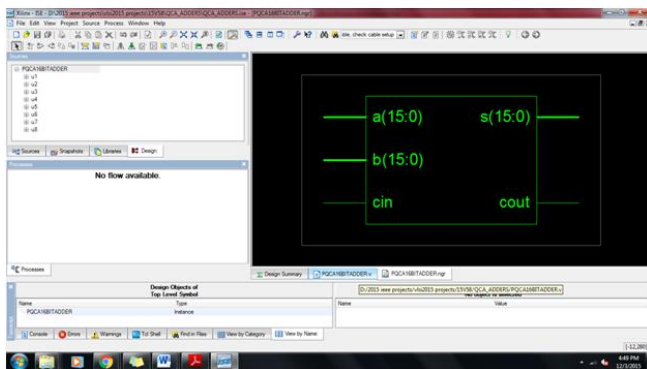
Xilinx - ISE - D:\2015 ieee projects\vlsi2015 projects\15VS8\QCA_ADDERS\QCA_ADDERS.xise - [PQCA16BITADDER.ngr]

File Edit View Project Source Process Window Help

Sources

PQCA16BITADDER
u1
u2
u3
u4
u5
u6
u7
u8

Sources | Snapshots | Libraries | Design

Processes

No flow available.

Processes

a(15:0)
s(15:0)
b(15:0)
cin
cout

Design Summary | PQCA16BITADDER.v | PQCA16BITADDER.ngr

D:\2015 ieee projects\vlsi2015 projects\15VS8\QCA_ADDERS\PQCA16BITADDER.v

Design Objects of Top Level Symbol

| Name | Type |
|---|---|
| PQCA16BITADDER | Instance |

No object is selected

| Name | Value |
|---|---|

Console | Errors | Warnings | Tcl Shell | Find in Files | View by Category | View by Name

[-12,2..]

4:49 PM
12/1/2015